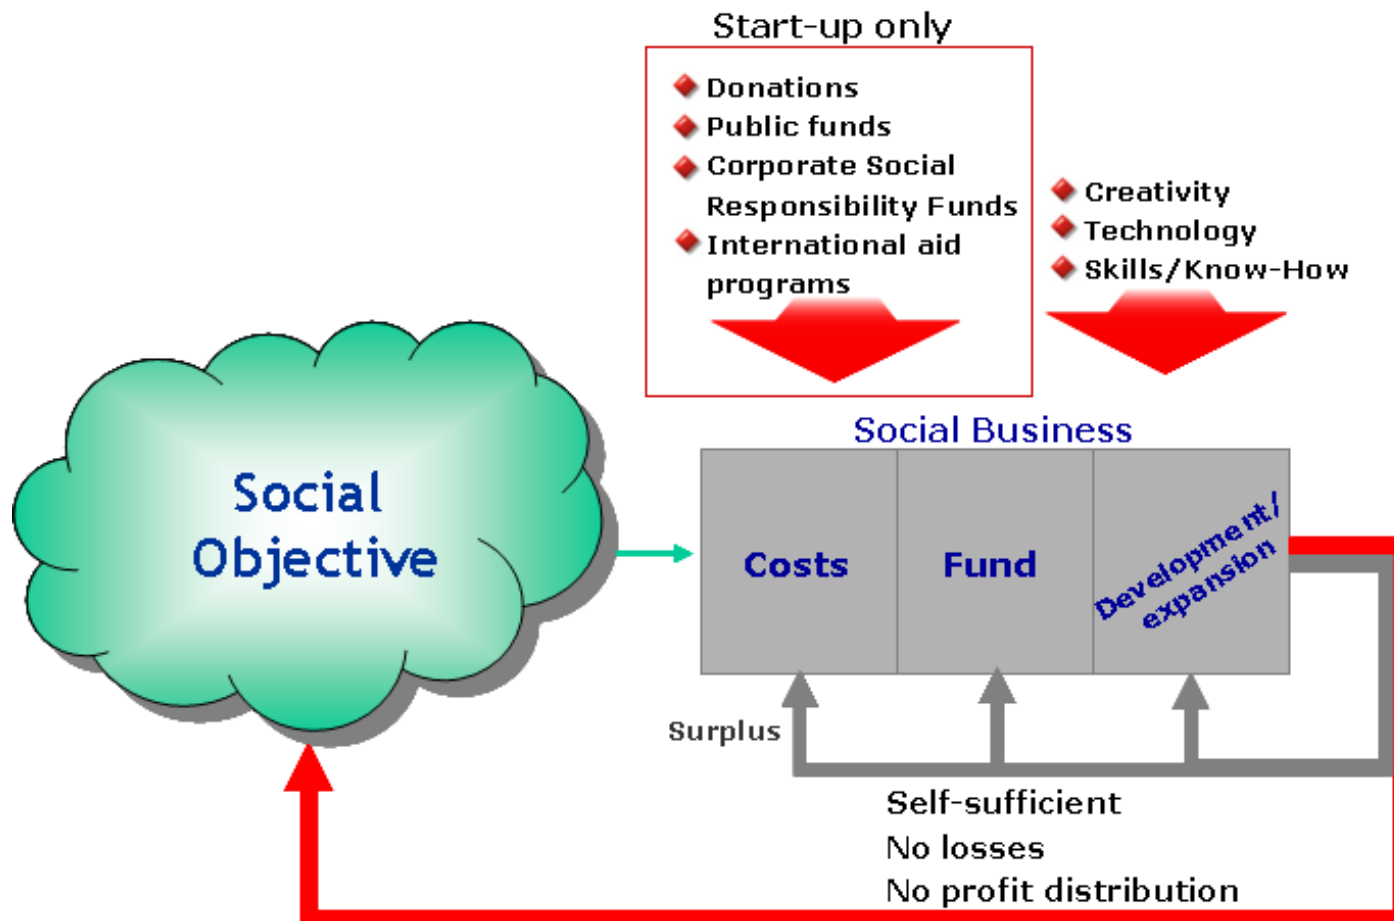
Start-up only

Donations
Public funds
Corporate Social Responsibility Funds
International aid programs

Creativity
Technology
Skills/Know-How

Social Objective

Social Business

Costs

Fund

Development/ expansion

Surplus

Self-sufficient
No losses
No profit distribution